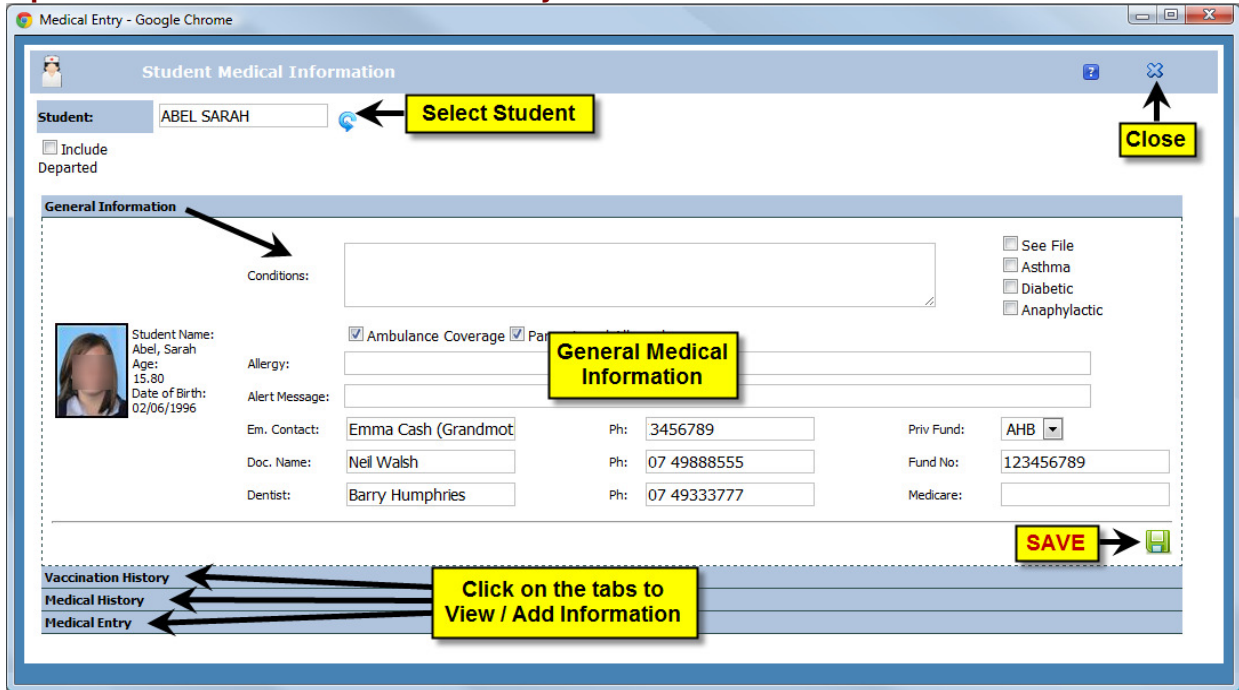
Medical Entry - Google Chrome

Student Medical Information

Student: ABEL SARAH

Select Student

Close

Include Departed

General Information

Conditions:

See File
Asthma
Diabetic
Anaphylactic

Student Name: Abel, Sarah
Age: 15.80
Date of Birth: 02/06/1996

Ambulance Coverage Par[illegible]

General Medical Information

Allergy:

Alert Message:

Em. Contact: Emma Cash (Grandmot
Ph: 3456789
Priv Fund: AHB

Doc. Name: Neil Walsh
Ph: 07 49888555
Fund No: 123456789

Dentist: Barry Humphries
Ph: 07 49333777
Medicare:

SAVE

Vaccination History
Medical History
Medical Entry

Click on the tabs to View / Add Information